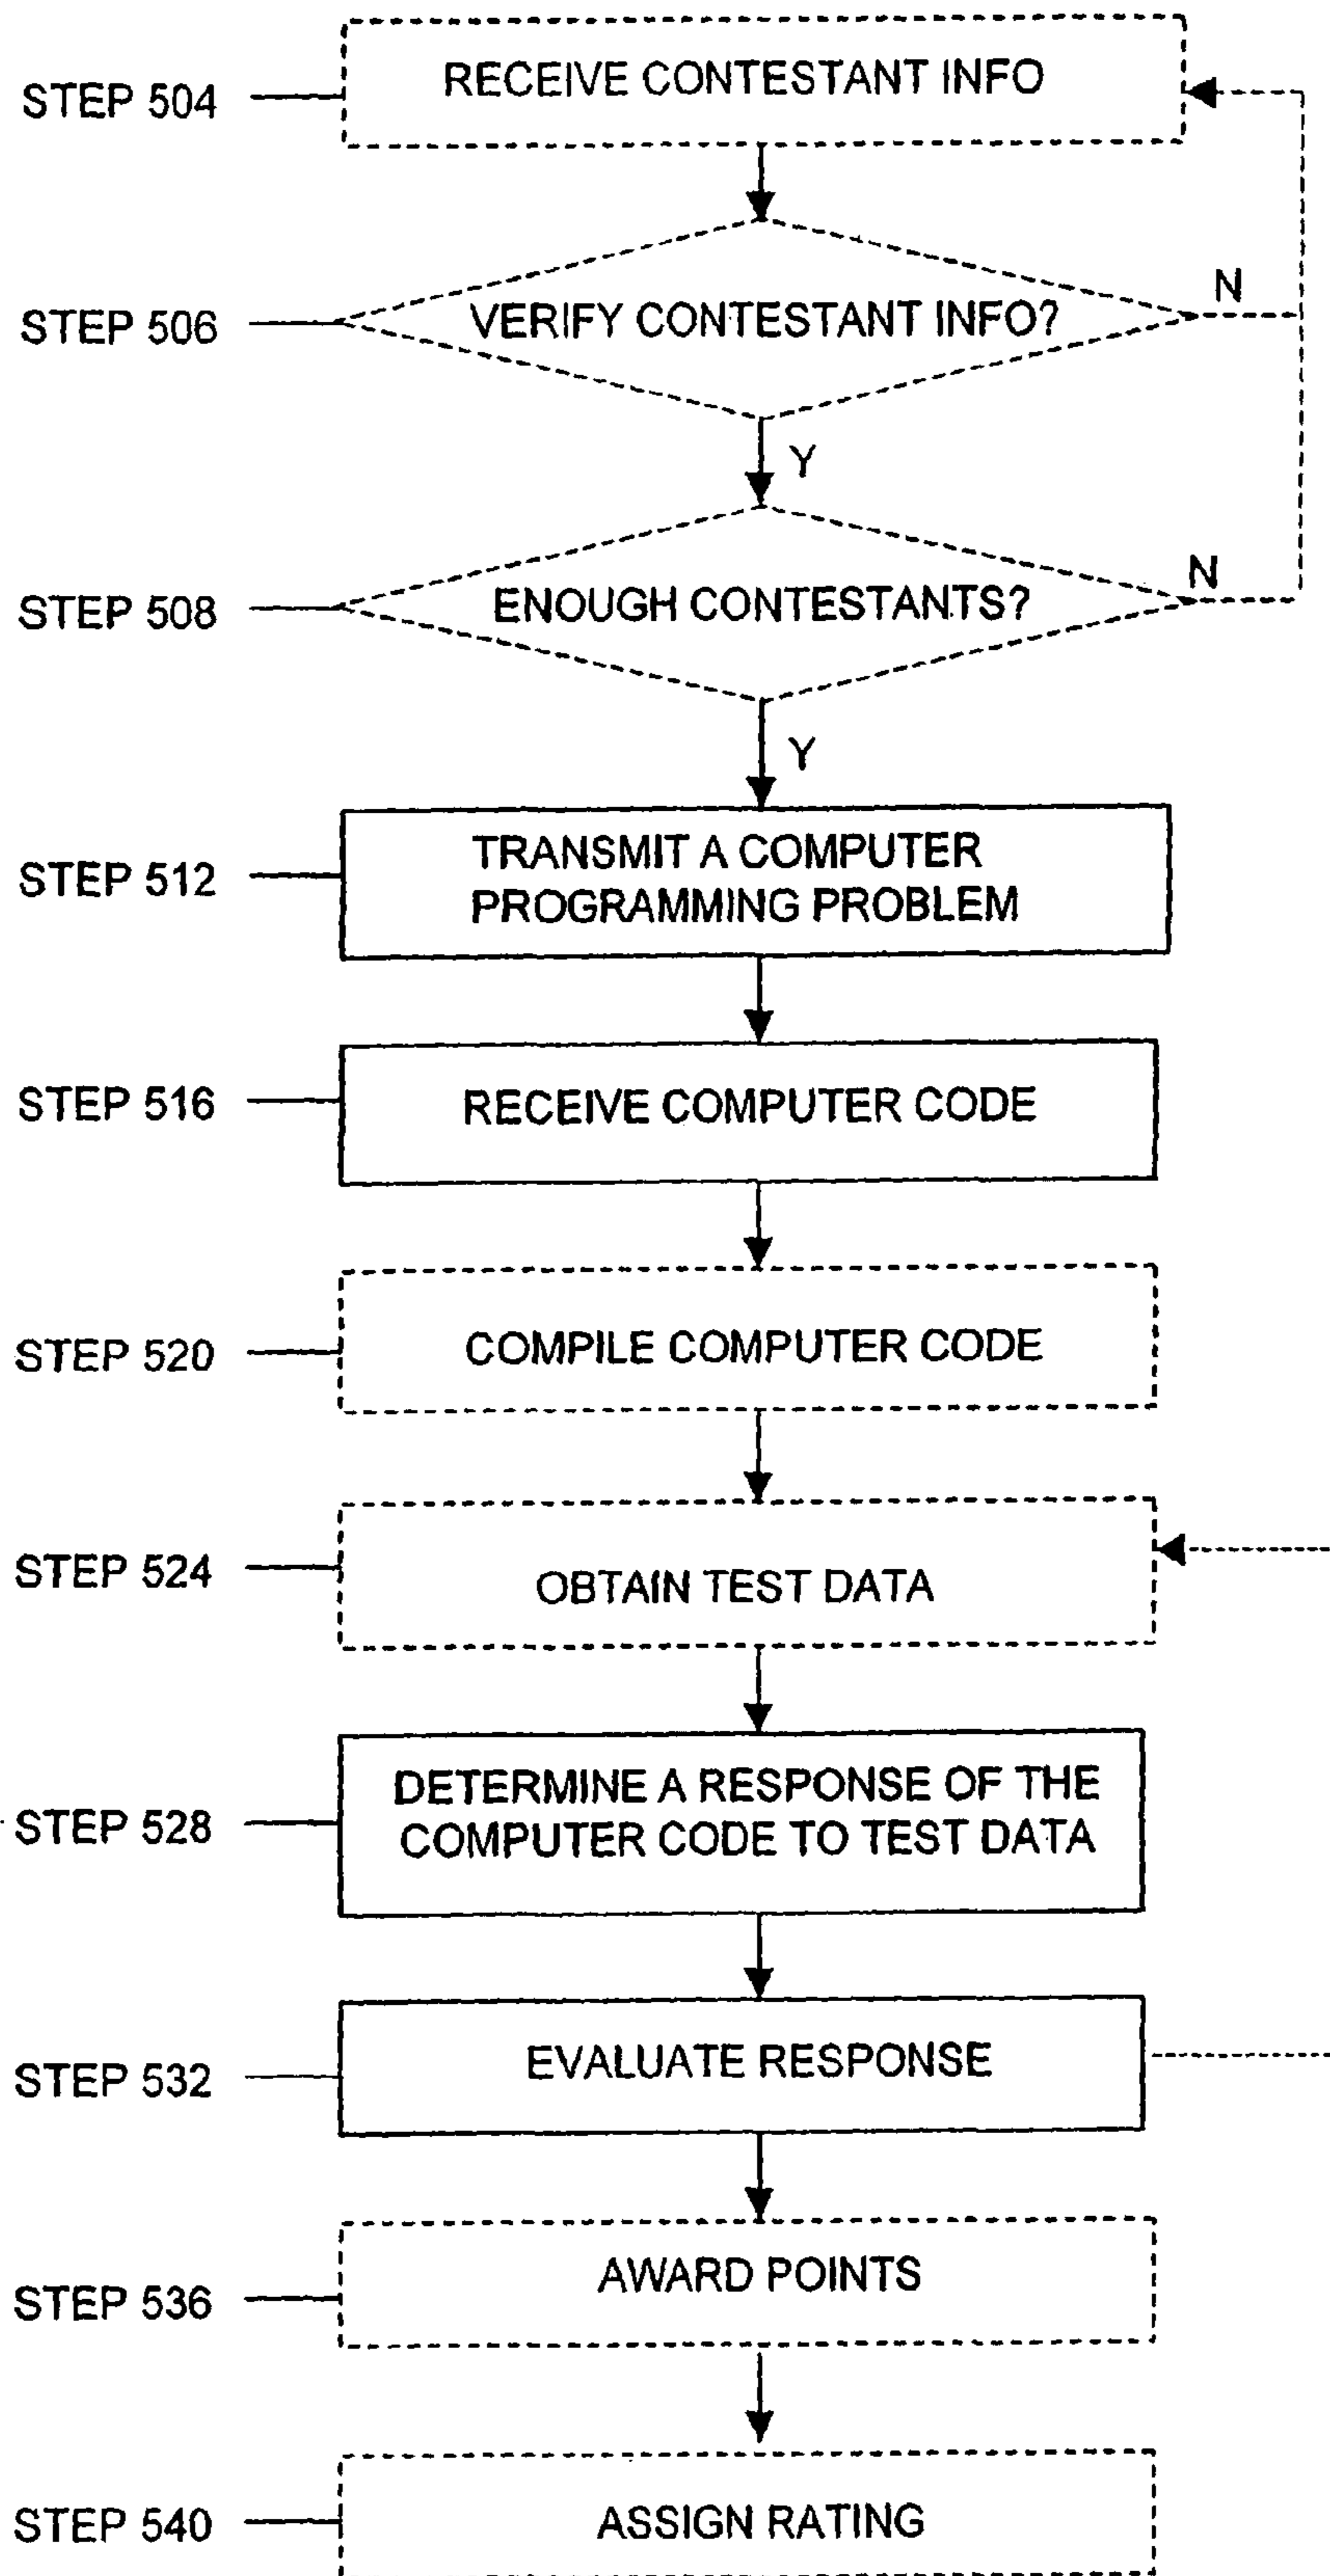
STEP 504
RECEIVE CONTESTANT INFO

STEP 506
VERIFY CONTESTANT INFO?
N
Y

STEP 508
ENOUGH CONTESTANTS?
N
Y

STEP 512
TRANSMIT A COMPUTER PROGRAMMING PROBLEM

STEP 516
RECEIVE COMPUTER CODE

STEP 520
COMPILE COMPUTER CODE

STEP 524
OBTAIN TEST DATA

STEP 528
DETERMINE A RESPONSE OF THE COMPUTER CODE TO TEST DATA

STEP 532
EVALUATE RESPONSE

STEP 536
AWARD POINTS

STEP 540
ASSIGN RATING